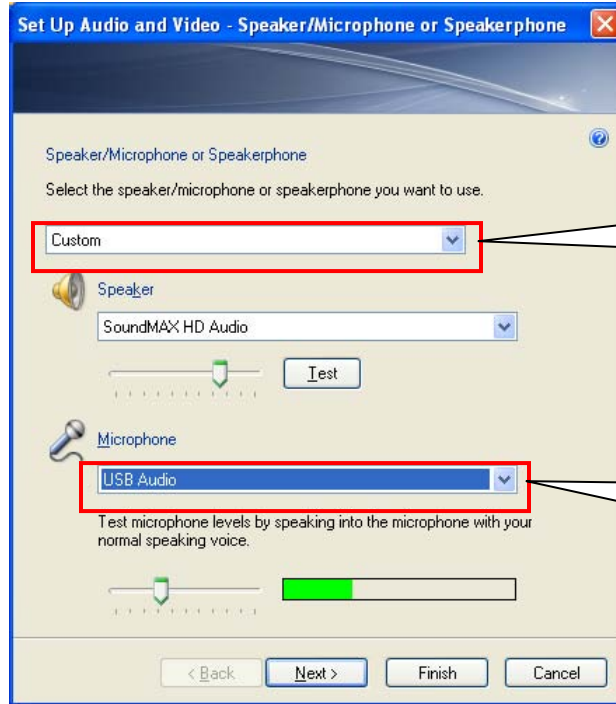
Set Up Audio and Video - Speaker/Microphone or Speakerphone

Speaker/Microphone or Speakerphone

Select the speaker/microphone or speakerphone you want to use.

Custom

Speaker

SoundMAX HD Audio

Test

Microphone

USB Audio

Test microphone levels by speaking into the microphone with your normal speaking voice.

< Back
Next >
Finish
Cancel